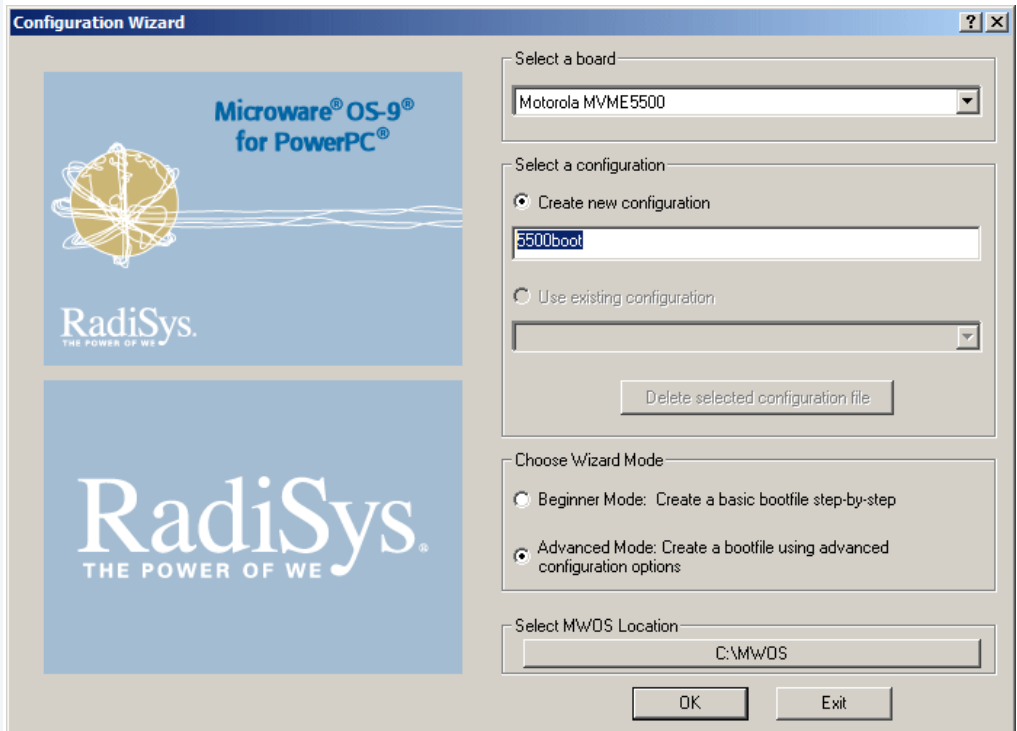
Configuration Wizard

?

Microware® OS-9® for PowerPC®

RadiSys.
THE POWER OF WE

RadiSys.
THE POWER OF WE

Select a board

Motorola MVME5500

Select a configuration

Create new configuration

5500boot

Use existing configuration

Delete selected configuration file

Choose Wizard Mode

Beginner Mode: Create a basic bootfile step-by-step

Advanced Mode: Create a bootfile using advanced configuration options

Select MWOS Location

C:\MWOS

OK

Exit